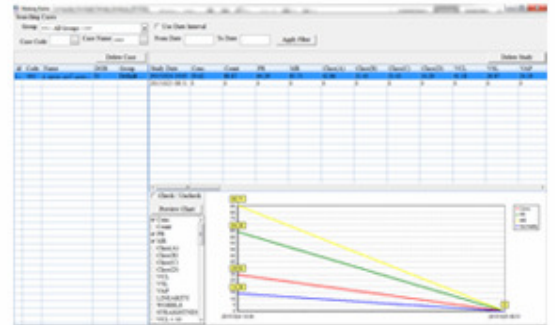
Searching Cases

Group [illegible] All Groups

Use Date Interval

Case Code

Case Name

From Date

To Date

Apply Filter

Delete Case

Delete Study

| Id | Code | Name | DOB | Group |
|---|---|---|---|---|
| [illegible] | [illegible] | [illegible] | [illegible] | Default |

| Study Date | Conc. | Count | PR | NR | Class(A) | Class(B) | Class(C) | Class(D) | VCL | VSL | VAP |
|---|---|---|---|---|---|---|---|---|---|---|---|
| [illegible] | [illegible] | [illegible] | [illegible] | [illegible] | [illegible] | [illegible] | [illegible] | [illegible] | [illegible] | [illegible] | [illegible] |
| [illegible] | 0 | 0 | 0 | 0 | 0 | 0 | 0 | 0 | 0 | 0 | 0 |

Check / Uncheck

Preview Chart

Conc.
Count
PR
NR
Class(A)
Class(B)
Class(C)
Class(D)
VCL
VSL
VAP
LINEARITY
WOBBLE
STRAIGHTNESS
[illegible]

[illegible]